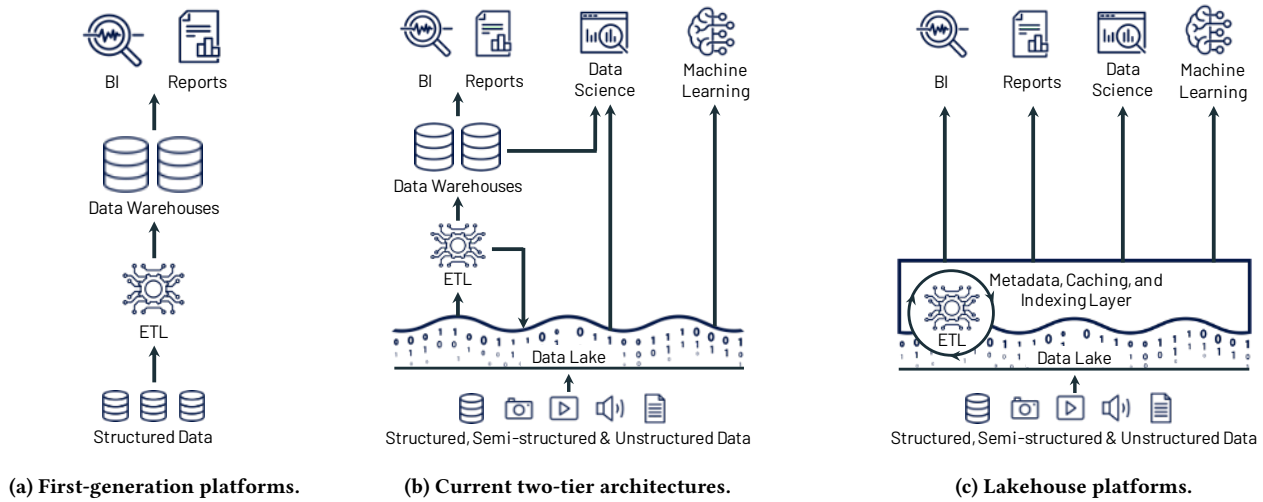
BI

Reports

Data Warehouses

ETL

Structured Data

(a) First-generation platforms.

BI

Reports

Data Science

Machine Learning

Data Warehouses

ETL

Data Lake

Structured, Semi-structured & Unstructured Data

(b) Current two-tier architectures.

BI

Reports

Data Science

Machine Learning

Metadata, Caching, and Indexing Layer

ETL

Data Lake

Structured, Semi-structured & Unstructured Data

(c) Lakehouse platforms.